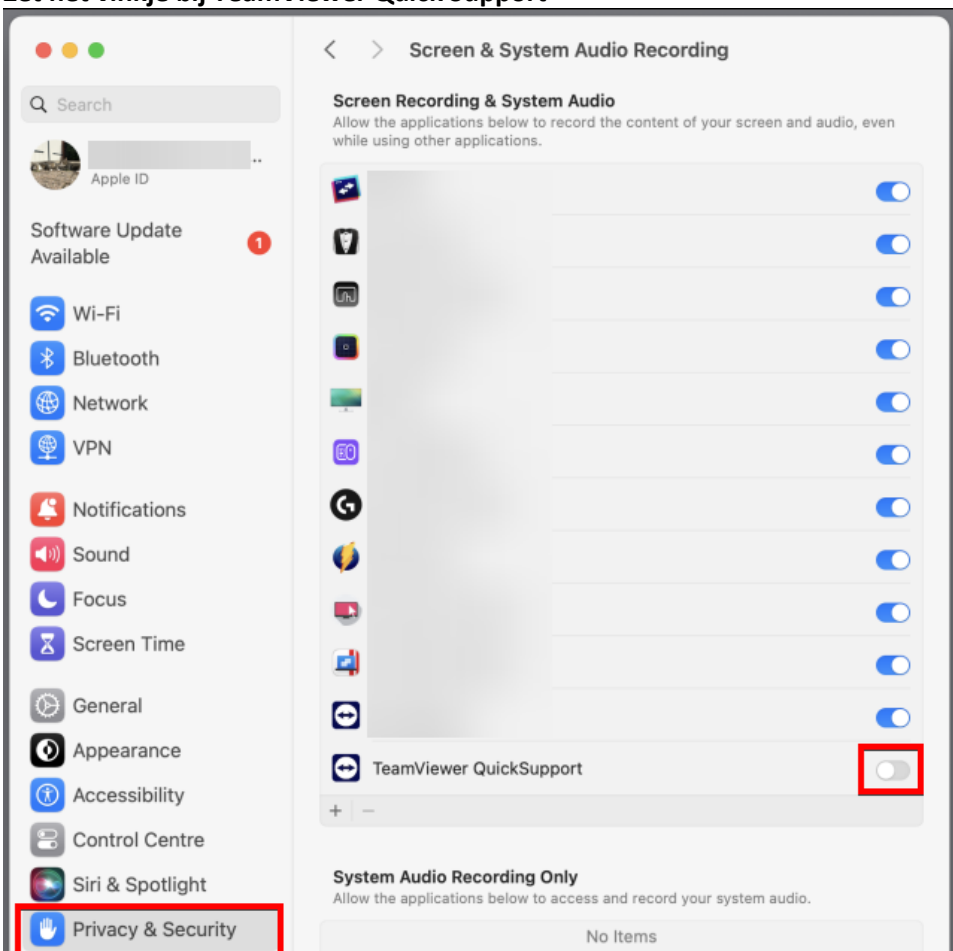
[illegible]

Search

Apple ID

Software Update Available

1

Wi-Fi

Bluetooth

Network

VPN

Notifications

Sound

Focus

Screen Time

General

Appearance

Accessibility

Control Centre

Siri & Spotlight

Privacy & Security

Screen & System Audio Recording

Screen Recording & System Audio

Allow the applications below to record the content of your screen and audio, even while using other applications.

TeamViewer QuickSupport

+ −

System Audio Recording Only

Allow the applications below to access and record your system audio.

No Items